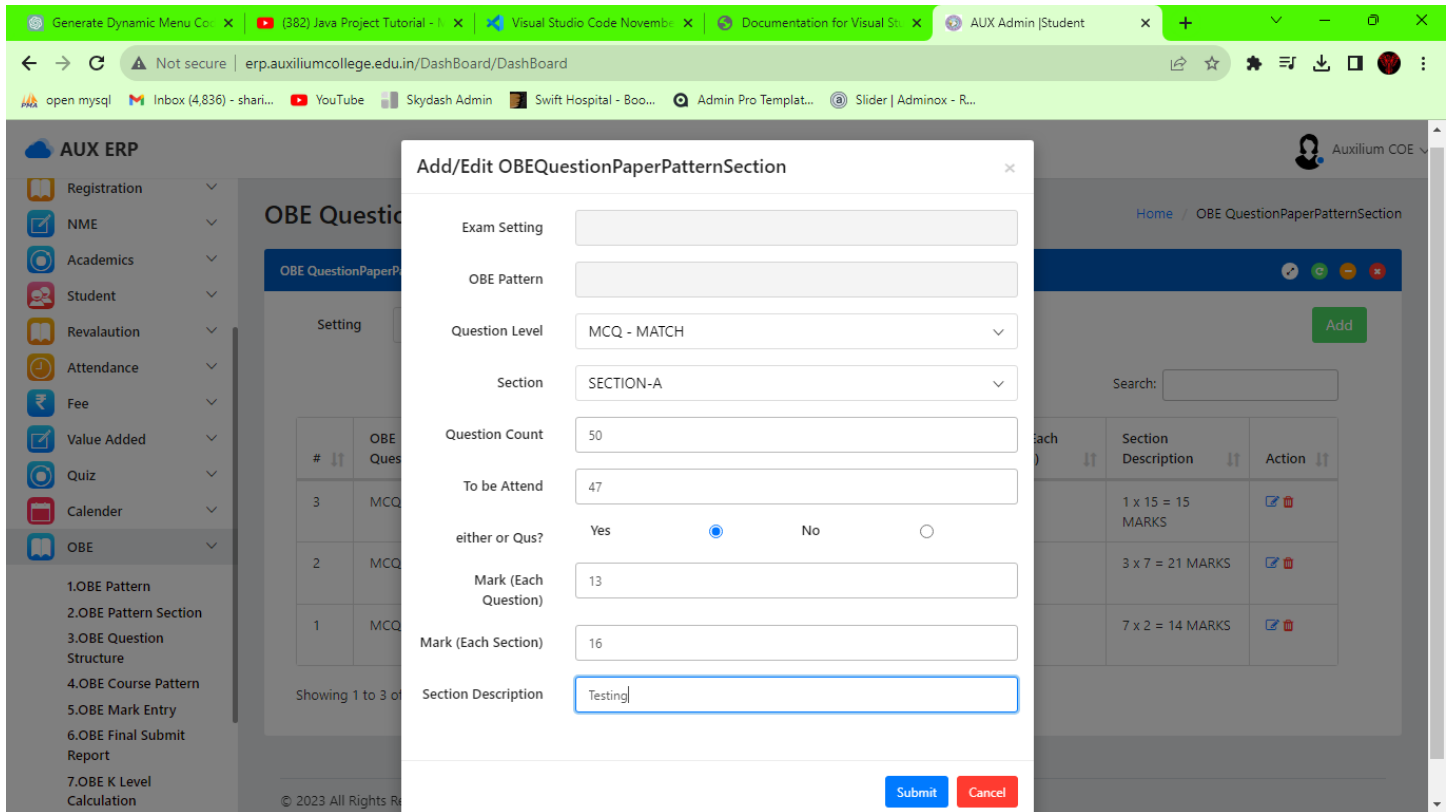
Generate Dynamic Menu Co ×
(382) Java Project Tutorial - ×
Visual Studio Code Novemb ×
Documentation for Visual St ×
AUX Admin |Student ×
+

Not secure | erp.auxiliumcollege.edu.in/DashBoard/DashBoard

open mysql
Inbox (4,836) - shari...
YouTube
Skydash Admin
Swift Hospital - Boo...
Admin Pro Templat...
Slider | Adminox - R...

AUX ERP
Auxilium COE

Registration
NME
Academics
Student
Revalaution
Attendance
Fee
Value Added
Quiz
Calender
OBE
1.OBE Pattern
2.OBE Pattern Section
3.OBE Question Structure
4.OBE Course Pattern
5.OBE Mark Entry
6.OBE Final Submit Report
7.OBE K Level Calculation

OBE Questio
Home / OBE QuestionPaperPatternSection
OBE QuestionPaperPa
Setting
Add
Search:

| # | OBE Ques | ach ) | Section Description | Action |
|---|---|---|---|---|
| 3 | MCQ | | 1 x 15 = 15 MARKS | |
| 2 | MCQ | | 3 x 7 = 21 MARKS | |
| 1 | MCQ | | 7 x 2 = 14 MARKS | |

Showing 1 to 3 o
© 2023 All Rights R

Add/Edit OBEQuestionPaperPatternSection
×
Exam Setting
OBE Pattern
Question Level
MCQ - MATCH
Section
SECTION-A
Question Count
50
To be Attend
47
either or Qus?
Yes
No
Mark (Each Question)
13
Mark (Each Section)
16
Section Description
Testing
Submit
Cancel